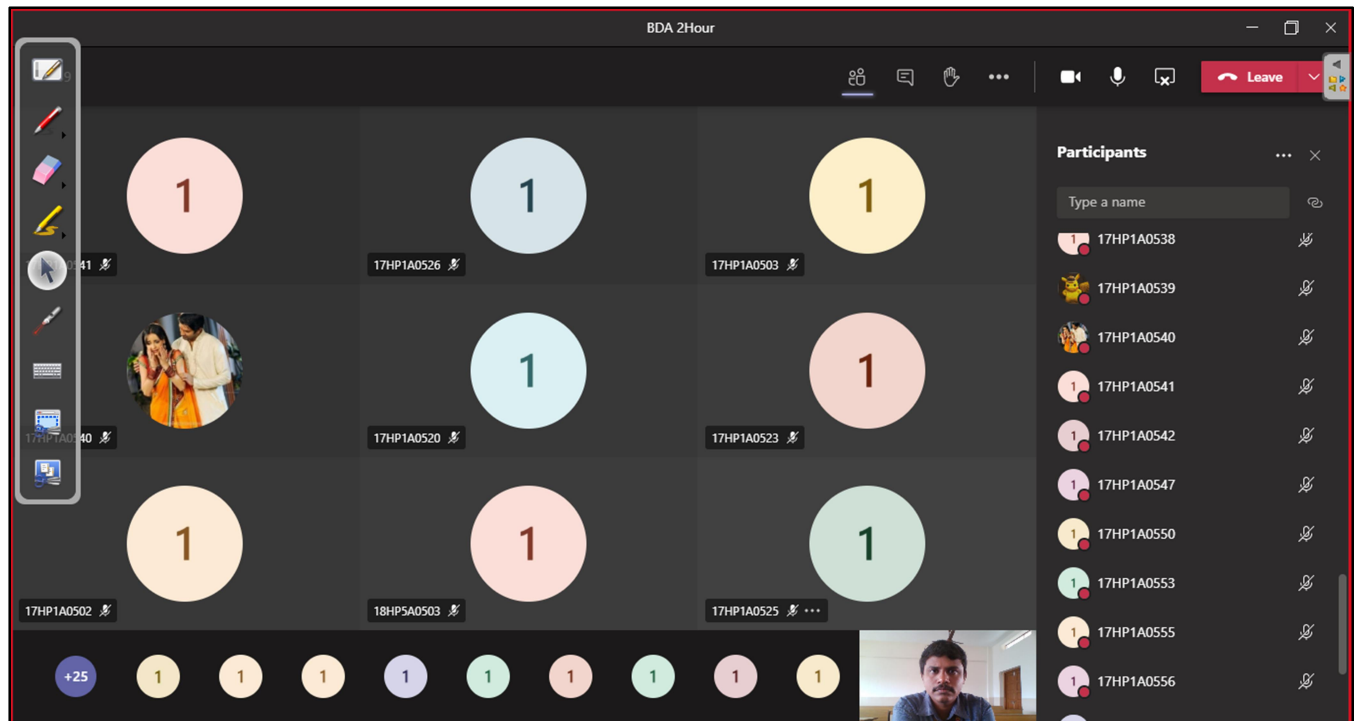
BDA 2Hour

Leave

1

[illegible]41

1

17HP1A0526

1

17HP1A0503

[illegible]40

1

17HP1A0520

1

17HP1A0523

1

17HP1A0502

1

18HP5A0503

1

17HP1A0525

+25

1 1 1 1 1 1 1 1 1

Participants

Type a name

17HP1A0538

17HP1A0539

17HP1A0540

17HP1A0541

17HP1A0542

17HP1A0547

17HP1A0550

17HP1A0553

17HP1A0555

17HP1A0556